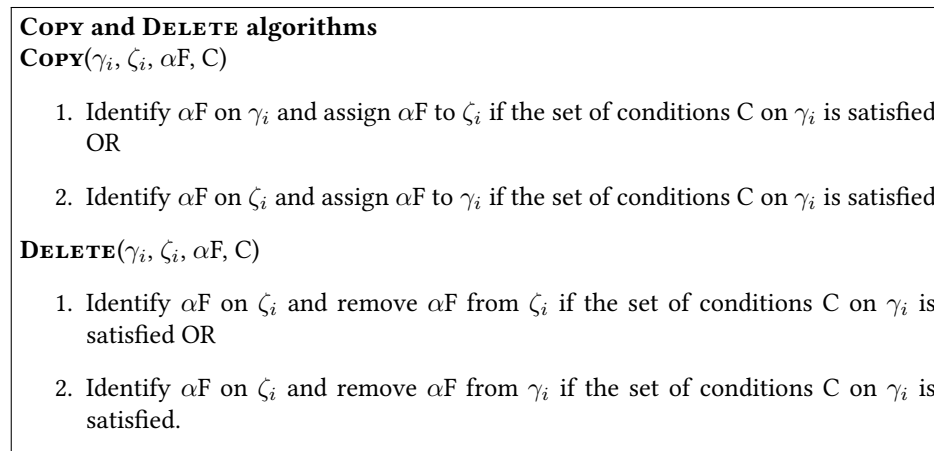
Copy and Delete algorithms
Copy($\gamma_i$, $\zeta_i$, $\alpha$F, C)

1. Identify $\alpha$F on $\gamma_i$ and assign $\alpha$F to $\zeta_i$ if the set of conditions C on $\gamma_i$ is satisfied OR

2. Identify $\alpha$F on $\zeta_i$ and assign $\alpha$F to $\gamma_i$ if the set of conditions C on $\gamma_i$ is satisfied

Delete($\gamma_i$, $\zeta_i$, $\alpha$F, C)

1. Identify $\alpha$F on $\zeta_i$ and remove $\alpha$F from $\zeta_i$ if the set of conditions C on $\gamma_i$ is satisfied OR

2. Identify $\alpha$F on $\zeta_i$ and remove $\alpha$F from $\gamma_i$ if the set of conditions C on $\gamma_i$ is satisfied.